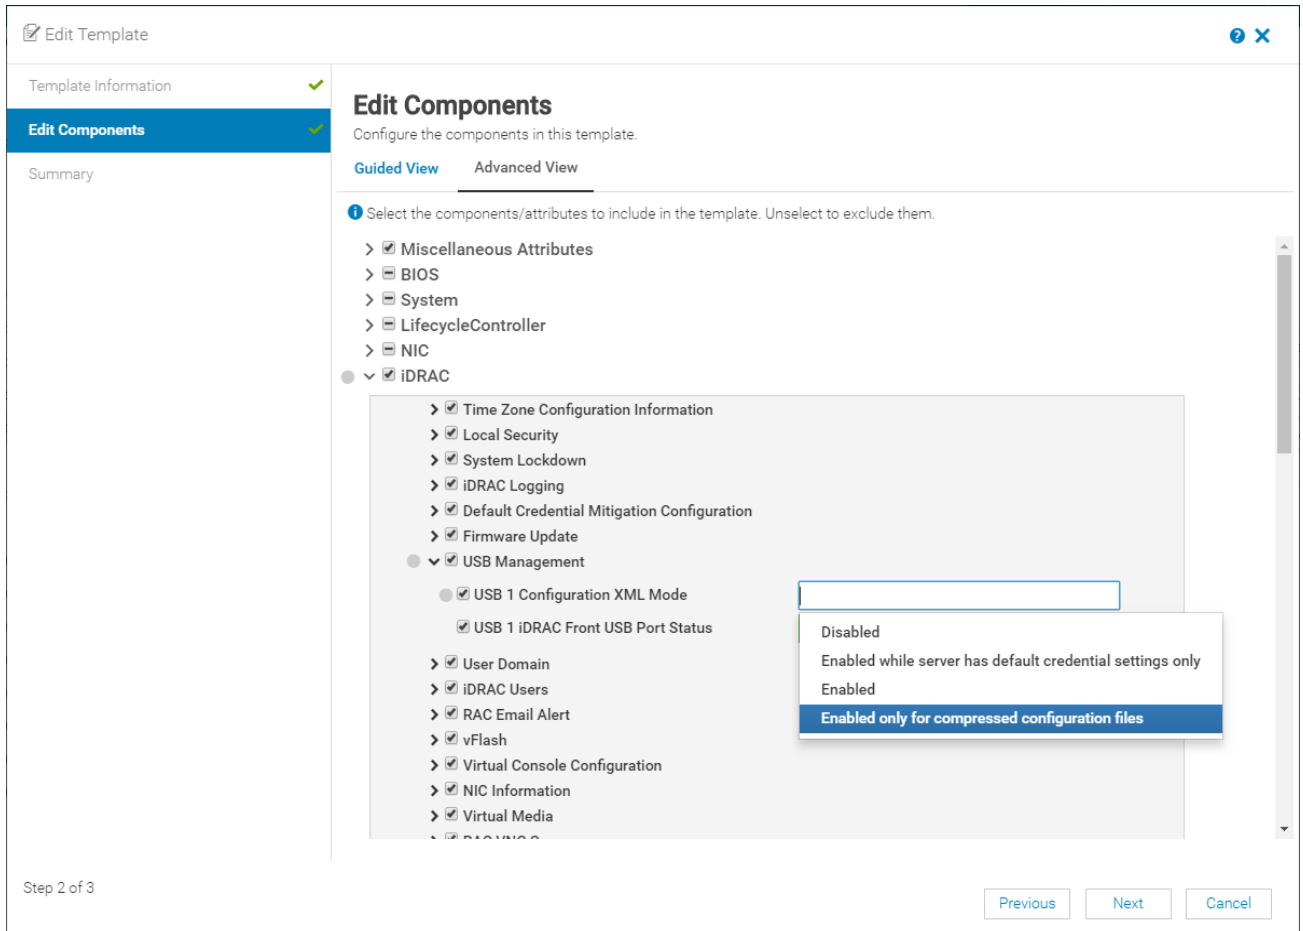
Edit Template

Template Information

Edit Components

Summary

Edit Components

Configure the components in this template.

Guided View

Advanced View

Select the components/attributes to include in the template. Unselect to exclude them.

Miscellaneous Attributes
BIOS
System
LifecycleController
NIC
iDRAC
Time Zone Configuration Information
Local Security
System Lockdown
iDRAC Logging
Default Credential Mitigation Configuration
Firmware Update
USB Management
USB 1 Configuration XML Mode
USB 1 iDRAC Front USB Port Status
User Domain
iDRAC Users
RAC Email Alert
vFlash
Virtual Console Configuration
NIC Information
Virtual Media
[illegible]

Disabled
Enabled while server has default credential settings only
Enabled
Enabled only for compressed configuration files

Step 2 of 3

Previous
Next
Cancel